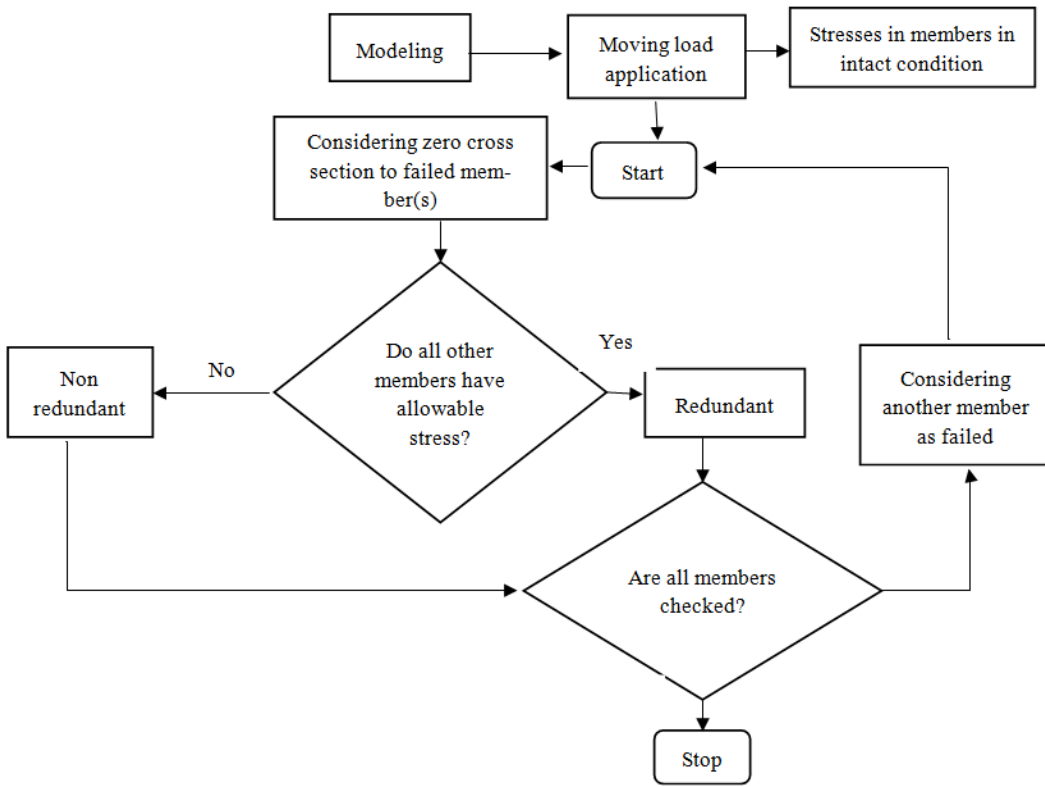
Modeling

Moving load application

Stresses in members in intact condition

Considering zero cross section to failed member(s)

Start

Do all other members have allowable stress?

Yes

No

Non redundant

Redundant

Considering another member as failed

Are all members checked?

Stop